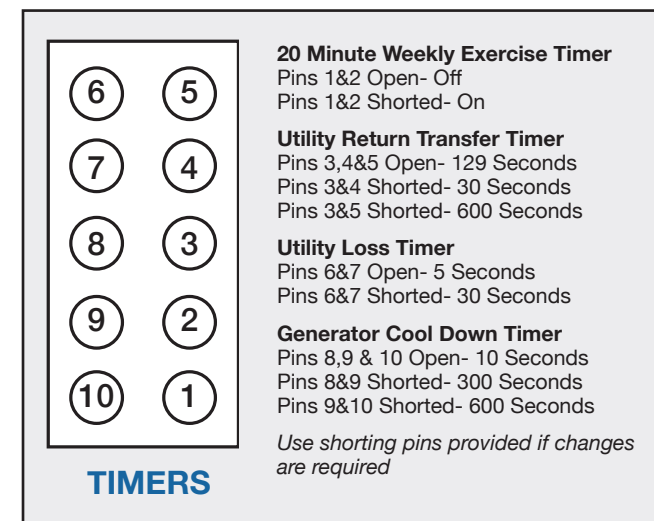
6 5
7 4
8 3
9 2
10 1

TIMERS

**20 Minute Weekly Exercise Timer**
Pins 1&2 Open- Off
Pins 1&2 Shorted- On

**Utility Return Transfer Timer**
Pins 3,4&5 Open- 129 Seconds
Pins 3&4 Shorted- 30 Seconds
Pins 3&5 Shorted- 600 Seconds

**Utility Loss Timer**
Pins 6&7 Open- 5 Seconds
Pins 6&7 Shorted- 30 Seconds

**Generator Cool Down Timer**
Pins 8,9 & 10 Open- 10 Seconds
Pins 8&9 Shorted- 300 Seconds
Pins 9&10 Shorted- 600 Seconds

*Use shorting pins provided if changes are required*